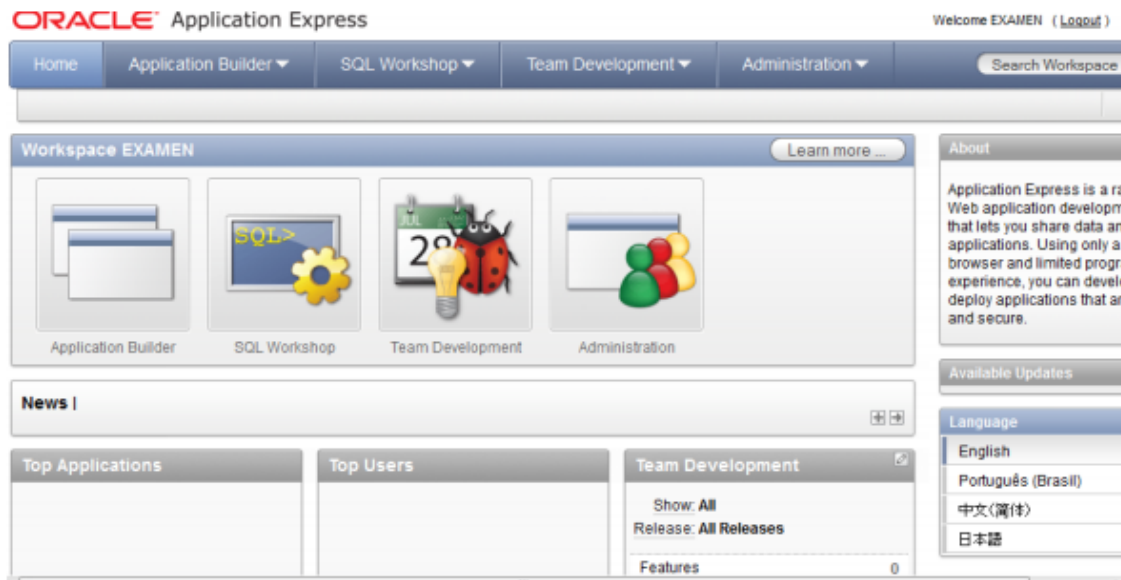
ORACLE Application Express

Welcome EXAMEN ( Logout )

Home | Application Builder | SQL Workshop | Team Development | Administration | Search Workspace

Workspace EXAMEN

Learn more ...

SQL>

28

Application Builder

SQL Workshop

Team Development

Administration

News |

About

Application Express is a ra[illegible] Web application developm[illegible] that lets you share data an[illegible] applications. Using only a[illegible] browser and limited progr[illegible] experience, you can devel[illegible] deploy applications that ar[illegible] and secure.

Available Updates

Language

English

Português (Brasil)

中文(简体)

日本語

Top Applications

Top Users

Team Development

Show: All

Release: All Releases

Features 0